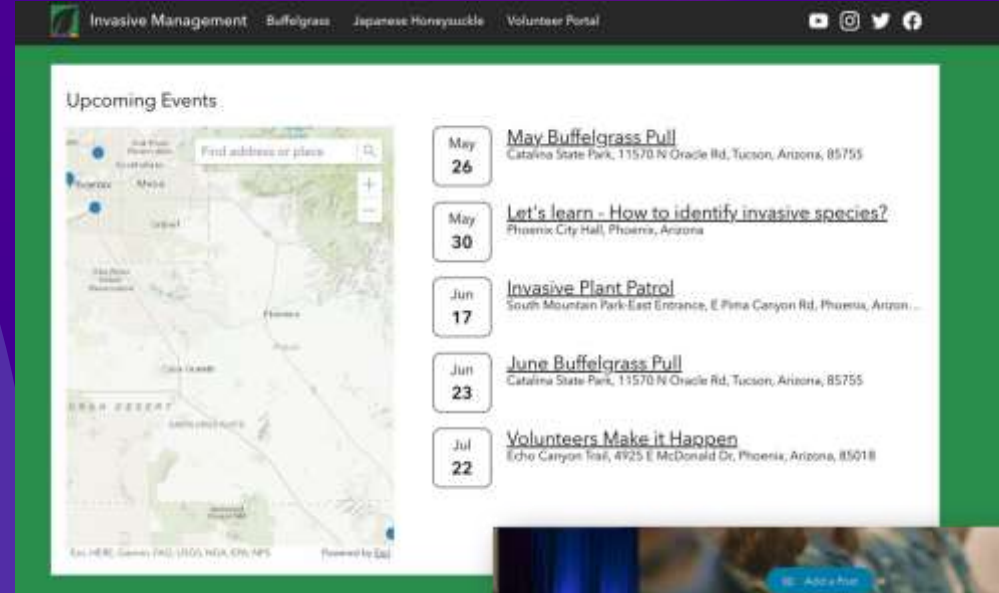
Invasive Management Buffelgrass Japanese Honeysuckle Volunteer Portal

Upcoming Events

Find address or place

Phoenix Mesa

Florence

Casa Grande

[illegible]

Esri, HERE, Garmin, FAO, USGS, NGA, EPA, NPS Powered by Esri

May 26 May Buffelgrass Pull
Catalina State Park, 11570 N Oracle Rd, Tucson, Arizona, 85755

May 30 Let's learn - How to identify invasive species?
Phoenix City Hall, Phoenix, Arizona

Jun 17 Invasive Plant Patrol
South Mountain Park-East Entrance, E Pima Canyon Rd, Phoenix, Arizon...

Jun 23 June Buffelgrass Pull
Catalina State Park, 11570 N Oracle Rd, Tucson, Arizona, 85755

Jul 22 Volunteers Make it Happen
Echo Canyon Trail, 4925 E McDonald Dr, Phoenix, Arizona, 85018

Add a Post